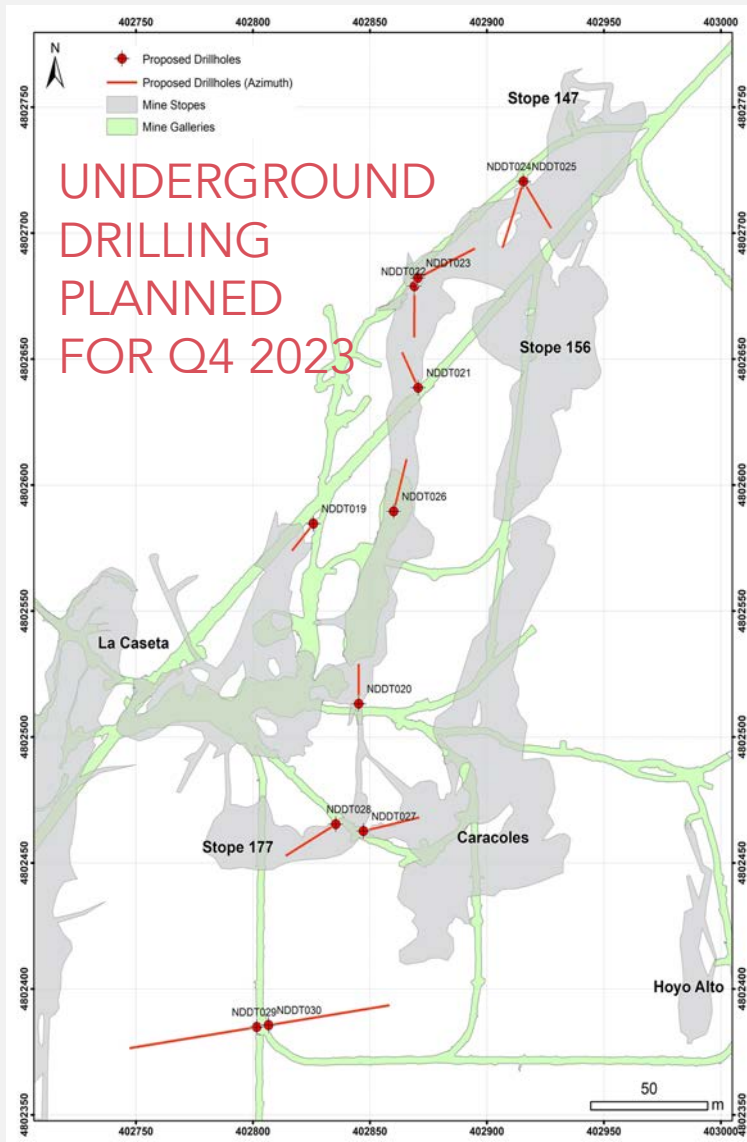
402750 402800 402850 402900 402950 403000

N

Proposed Drillholes
Proposed Drillholes (Azimuth)
Mine Stopes
Mine Galleries

UNDERGROUND DRILLING PLANNED FOR Q4 2023

Stope 147
NDDT024 NDDT025
NDDT022 NDDT023
Stope 156
NDDT021
NDDT019
NDDT026
La Caseta
NDDT020
NDDT028
NDDT027
Stope 177
Caracoles
Hoyo Alto
NDDT029 NDDT030

4802750 4802700 4802650 4802600 4802550 4802500 4802450 4802400 4802350

50
m

402750 402800 402850 402900 402950 403000